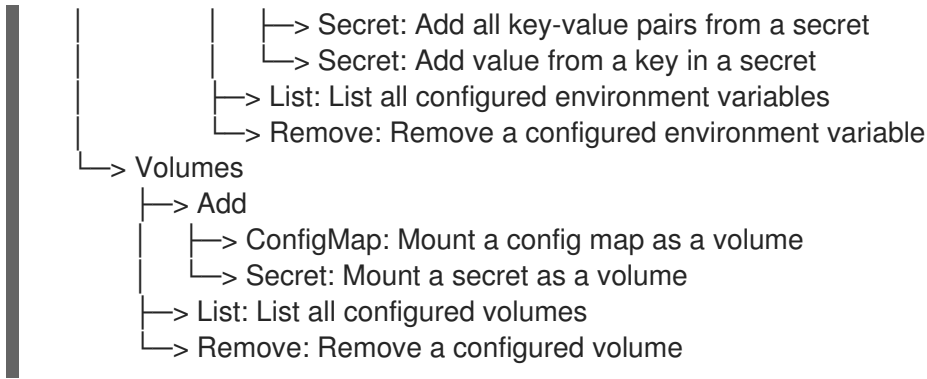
│ │ ├─> Secret: Add all key-value pairs from a secret
│ │ └─> Secret: Add value from a key in a secret
│ ├─> List: List all configured environment variables
│ └─> Remove: Remove a configured environment variable
└─> Volumes
├─> Add
│ ├─> ConfigMap: Mount a config map as a volume
│ └─> Secret: Mount a secret as a volume
├─> List: List all configured volumes
└─> Remove: Remove a configured volume